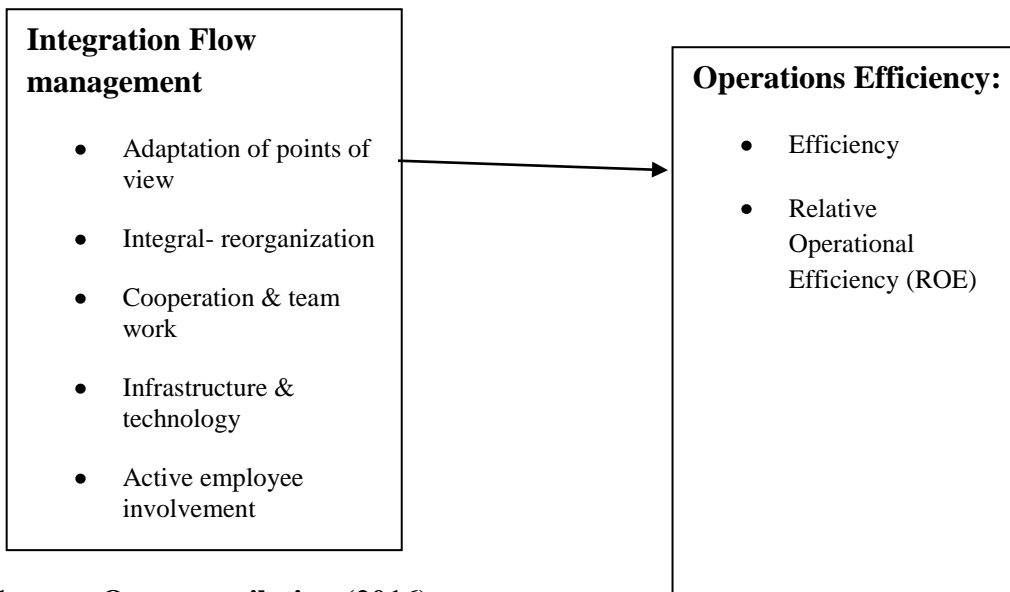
**Integration Flow management**

- Adaptation of points of view
- Integral- reorganization
- Cooperation & team work
- Infrastructure & technology
- Active employee involvement

**Operations Efficiency:**

- Efficiency
- Relative Operational Efficiency (ROE)

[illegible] Own compilation (2016)